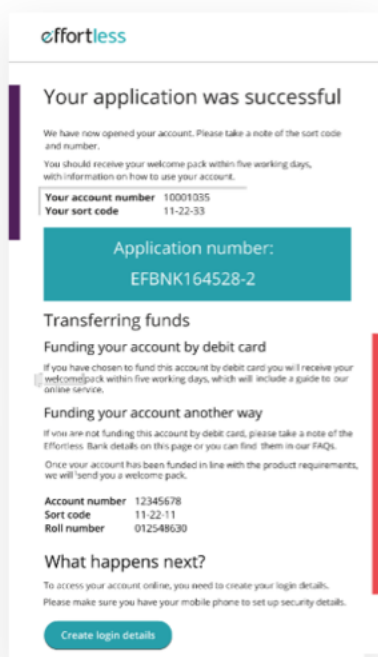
effortless

Your application was successful

We have now opened your account. Please take a note of the sort code and number.

You should receive your welcome pack within five working days, with information on how to use your account.

| | |
|---|---|
| Your account number | 10001035 |
| Your sort code | 11-22-33 |

Application number:
EFBNK164528-2

Transferring funds

Funding your account by debit card

If you have chosen to fund this account by debit card you will receive your welcome pack within five working days, which will include a guide to our online service.

Funding your account another way

If you are not funding this account by debit card, please take a note of the Effortless Bank details on this page or you can find them in our FAQs.

Once your account has been funded in line with the product requirements, we will send you a welcome pack.

| | |
|---|---|
| Account number | 12345678 |
| Sort code | 11-22-11 |
| Roll number | 012548630 |

What happens next?

To access your account online, you need to create your login details.

Please make sure you have your mobile phone to set up security details.

Create login details